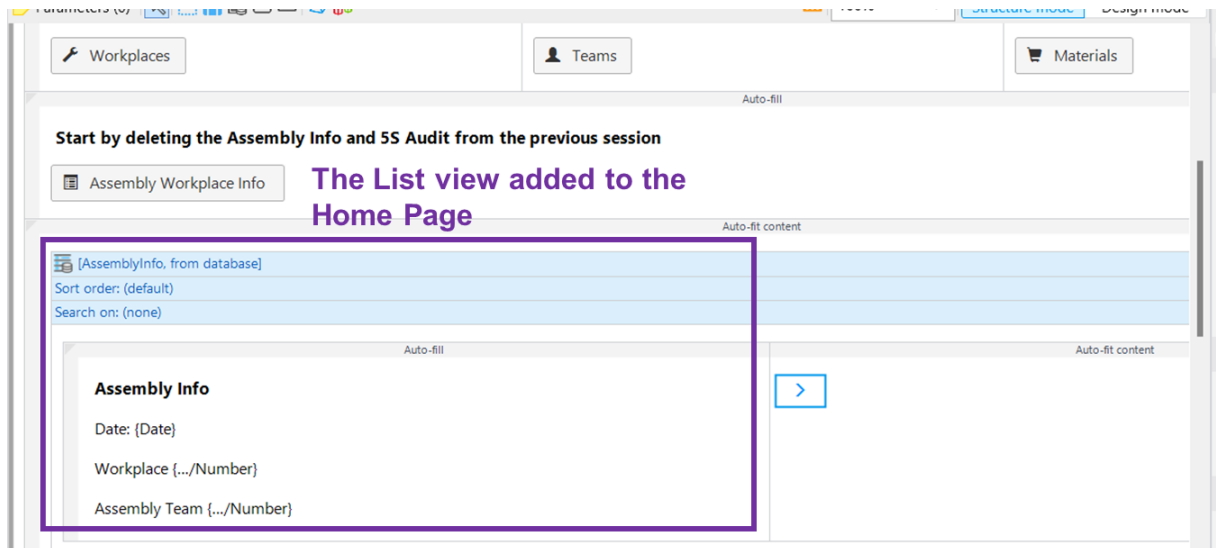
Parameters (0) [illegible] Structure mode Design mode

Workplaces

Teams

Materials

Auto-fill

Start by deleting the Assembly Info and 5S Audit from the previous session

Assembly Workplace Info

The List view added to the Home Page

Auto-fit content

[AssemblyInfo, from database]

Sort order: (default)

Search on: (none)

Auto-fill

Auto-fit content

Assembly Info

Date: {Date}

Workplace {.../Number}

Assembly Team {.../Number}